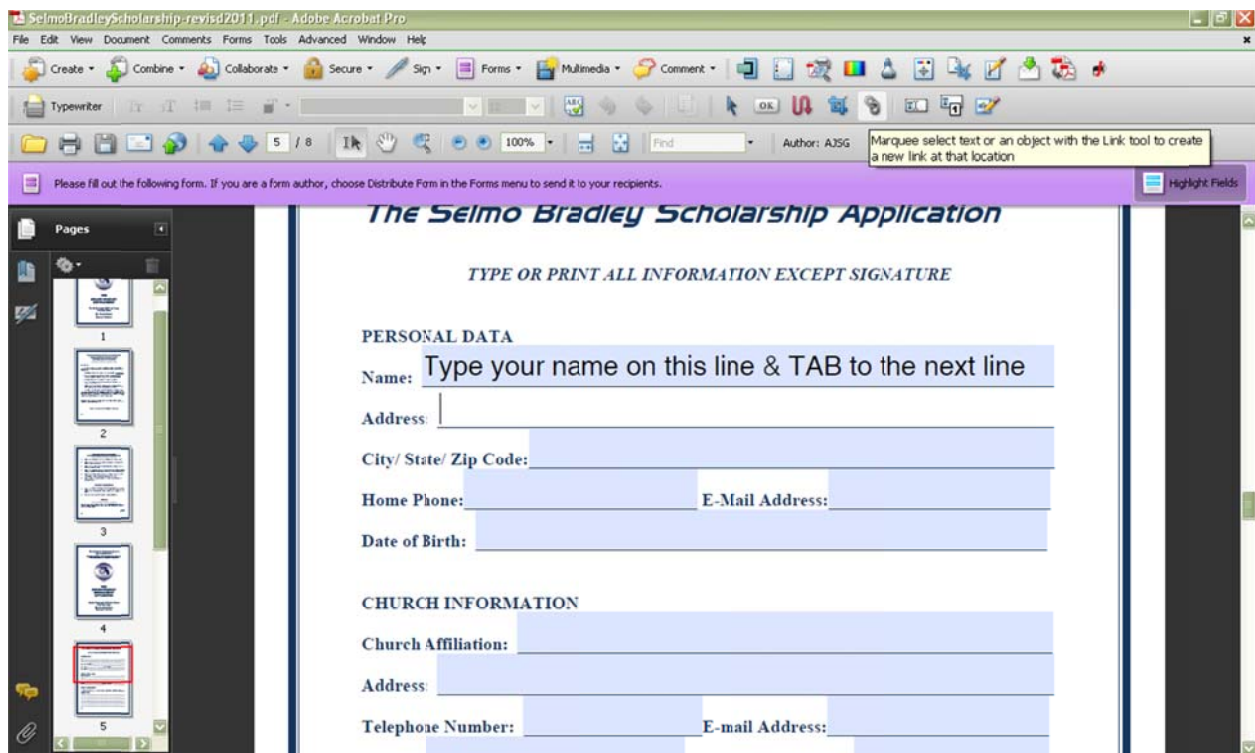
SelmoBradleyScholarship-revisd2011.pdf - Adobe Acrobat Pro

File Edit View Document Comments Forms Tools Advanced Window Help

Create Combine Collaborate Secure Sign Forms Multimedia Comment

Typewriter

5 / 8 100% Find Author: AJSG

Marquee select text or an object with the Link tool to create a new link at that location

Please fill out the following form. If you are a form author, choose Distribute Form in the Forms menu to send it to your recipients.

Highlight Fields

Pages

1

2

3

4

5

The Selmo Bradley Scholarship Application

TYPE OR PRINT ALL INFORMATION EXCEPT SIGNATURE

PERSONAL DATA

Name: Type your name on this line & TAB to the next line

Address:

City/ State/ Zip Code:

Home Phone: E-Mail Address:

Date of Birth:

CHURCH INFORMATION

Church Affiliation:

Address:

Telephone Number: E-mail Address: